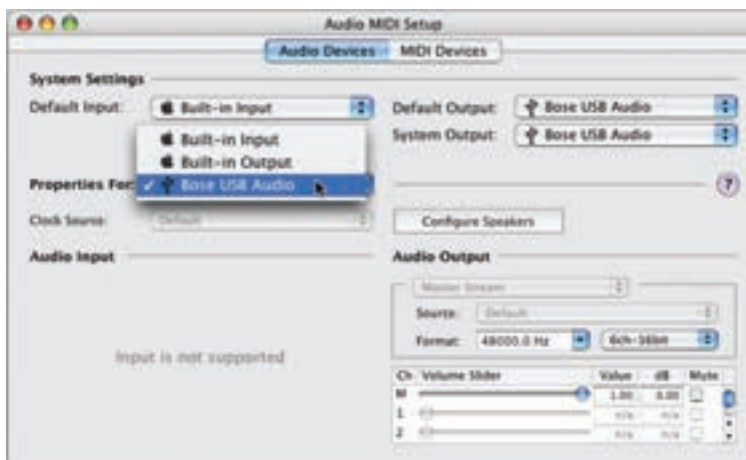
Audio MIDI Setup

Audio Devices | MIDI Devices

System Settings

Default Input: Built-in Input

Built-in Input
Built-in Output
✓ Bose USB Audio

Default Output: Bose USB Audio

System Output: Bose USB Audio

Properties For:

?

Clock Source: Default

Configure Speakers

Audio Input

Input is not supported

Audio Output

Master Stream

Source: Default

Format: 48000.0 Hz | 6ch-16bit

| Ch | Volume Slider | Value | dB | Mute |
|---|---|---|---|---|
| M | | 1.00 | 0.00 | |
| 1 | | n/a | n/a | |
| 2 | | n/a | n/a | |